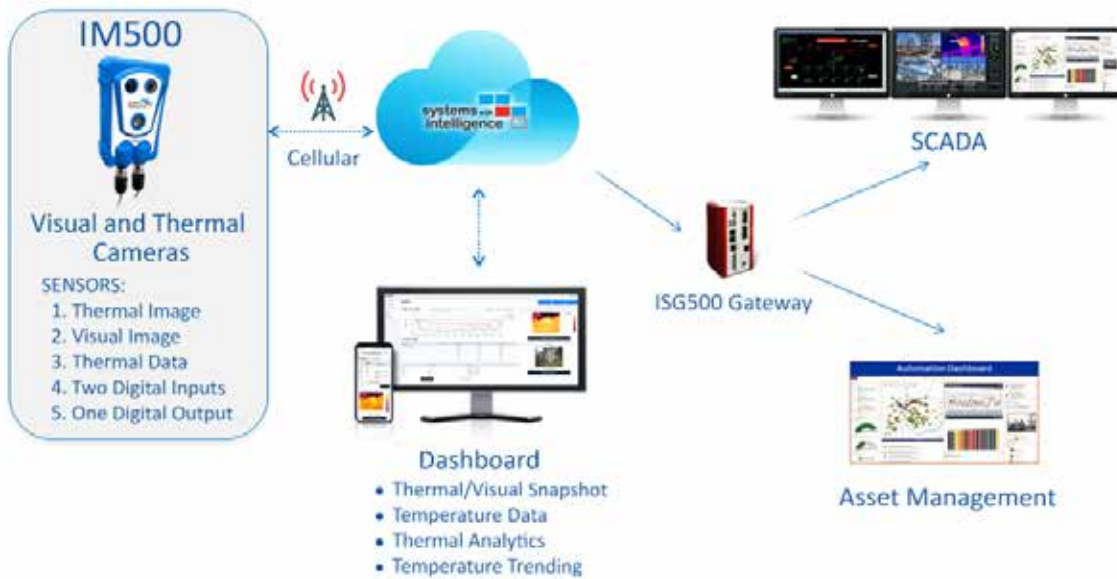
IM500

Visual and Thermal Cameras

SENSORS:
1. Thermal Image
2. Visual Image
3. Thermal Data
4. Two Digital Inputs
5. One Digital Output

Cellular

systems with intelligence

SCADA

ISG500 Gateway

Dashboard
• Thermal/Visual Snapshot
• Temperature Data
• Thermal Analytics
• Temperature Trending

Automation Dashboard

Asset Management